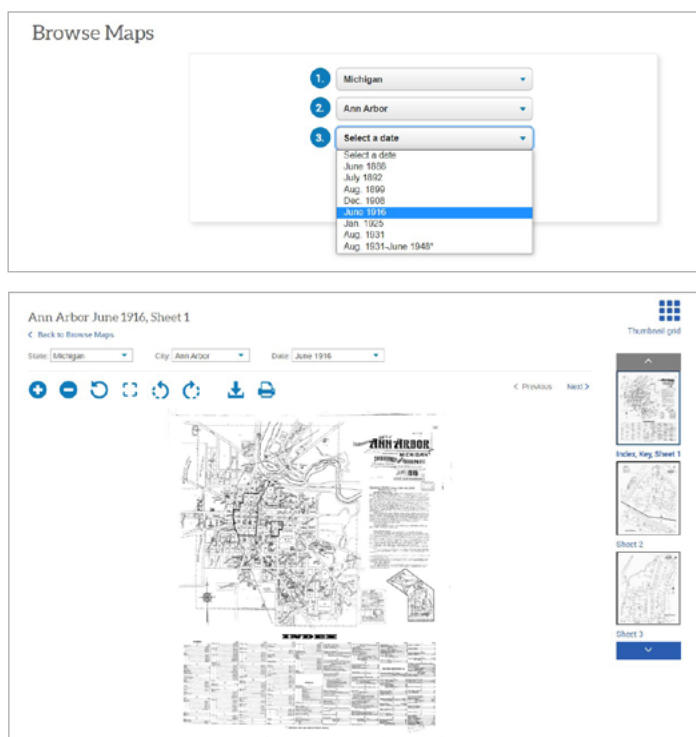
Browse Maps

1. Michigan

2. Ann Arbor

3. Select a date

Select a date
June 1888
July 1892
Aug. 1899
Dec. 1908
June 1916
Jan. 1925
Aug. 1931
Aug. 1931-June 1948*

Ann Arbor June 1916, Sheet 1

< Back to Browse Maps

State: Michigan City: Ann Arbor Date: June 1916

Thumbnail grid

< Previous Next >

ANN ARBOR MICHIGAN

INDEX

Index, Key, Sheet 1

Sheet 2

Sheet 3